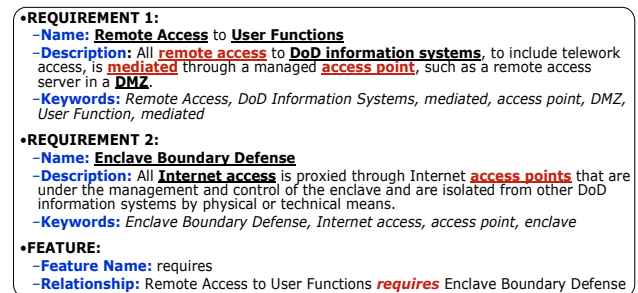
•REQUIREMENT 1:

–Name: Remote Access to User Functions

–Description: All remote access to DoD information systems, to include telework access, is mediated through a managed access point, such as a remote access server in a DMZ.

–Keywords: Remote Access, DoD Information Systems, mediated, access point, DMZ, User Function, mediated

•REQUIREMENT 2:

–Name: Enclave Boundary Defense

–Description: All Internet access is proxied through Internet access points that are under the management and control of the enclave and are isolated from other DoD information systems by physical or technical means.

–Keywords: Enclave Boundary Defense, Internet access, access point, enclave

•FEATURE:

–Feature Name: requires

–Relationship: Remote Access to User Functions requires Enclave Boundary Defense